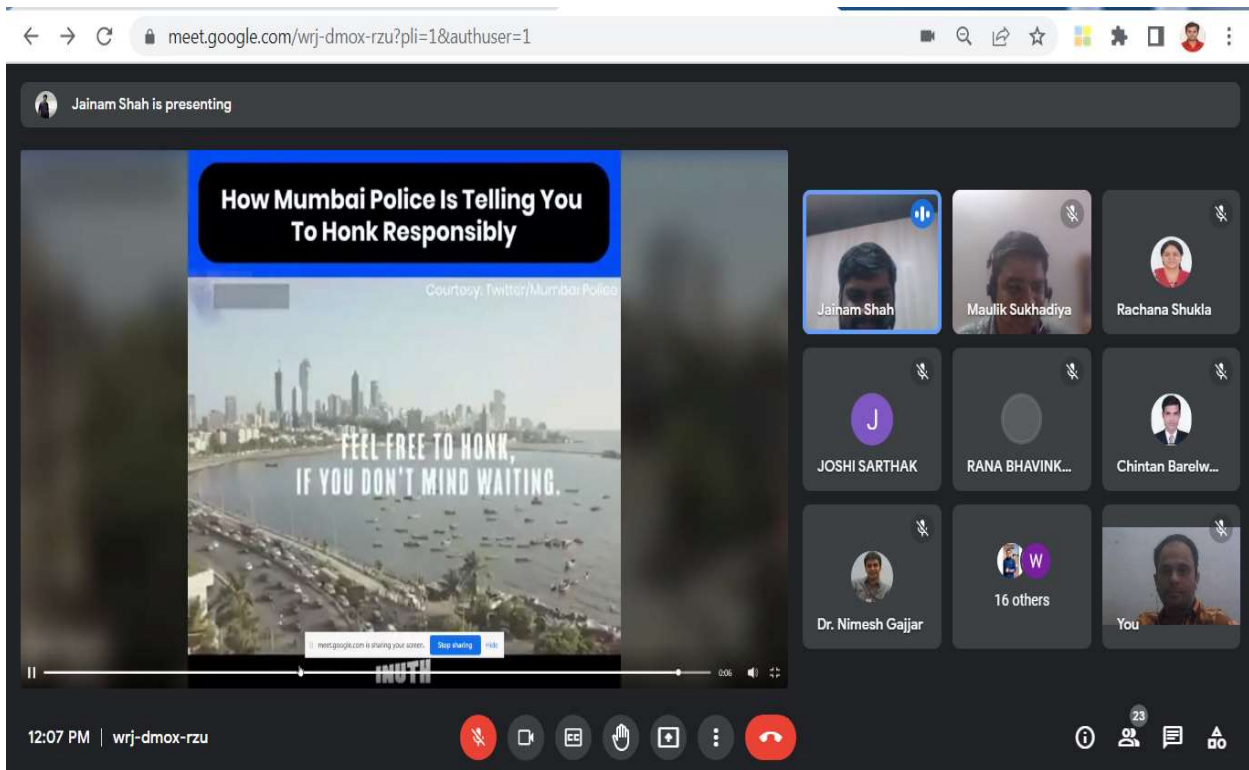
meet.google.com/wrj-dmox-rzu?pli=1&authuser=1

Jainam Shah is presenting

How Mumbai Police Is Telling You To Honk Responsibly

Courtesy: Twitter/Mumbai Police

FEEL FREE TO HONK, IF YOU DON'T MIND WAITING.

meet.google.com is sharing your screen. Stop sharing Hide

INUTH

0:06

Jainam Shah

Maulik Sukhadiya

Rachana Shukla

J

JOSHI SARTHAK

RANA BHAVINK...

Chintan Barelw...

Dr. Nimesh Gajjar

W

16 others

You

12:07 PM | wrj-dmox-rzu

23